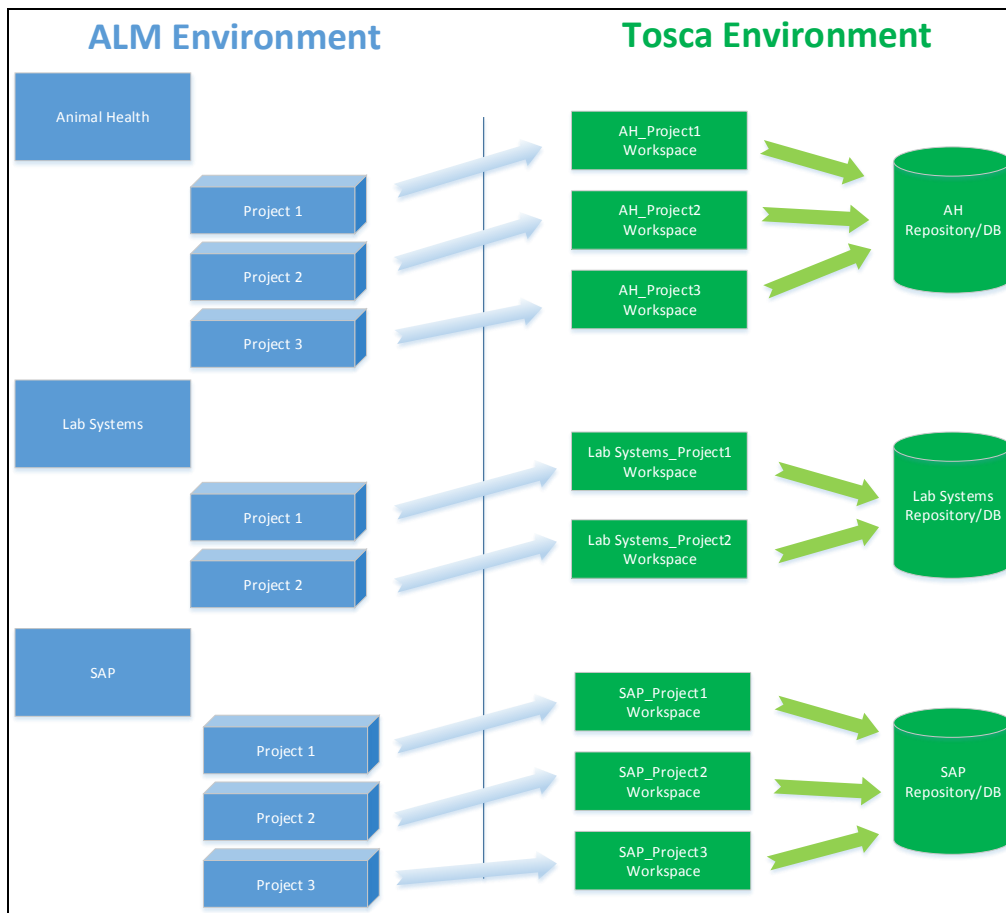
ALM Environment

Tosca Environment

Animal Health

Project 1

Project 2

Project 3

Lab Systems

Project 1

Project 2

SAP

Project 1

Project 2

Project 3

AH_Project1 Workspace

AH_Project2 Workspace

AH_Project3 Workspace

AH Repository/DB

Lab Systems_Project1 Workspace

Lab Systems_Project2 Workspace

Lab Systems Repository/DB

SAP_Project1 Workspace

SAP_Project2 Workspace

SAP_Project3 Workspace

SAP Repository/DB